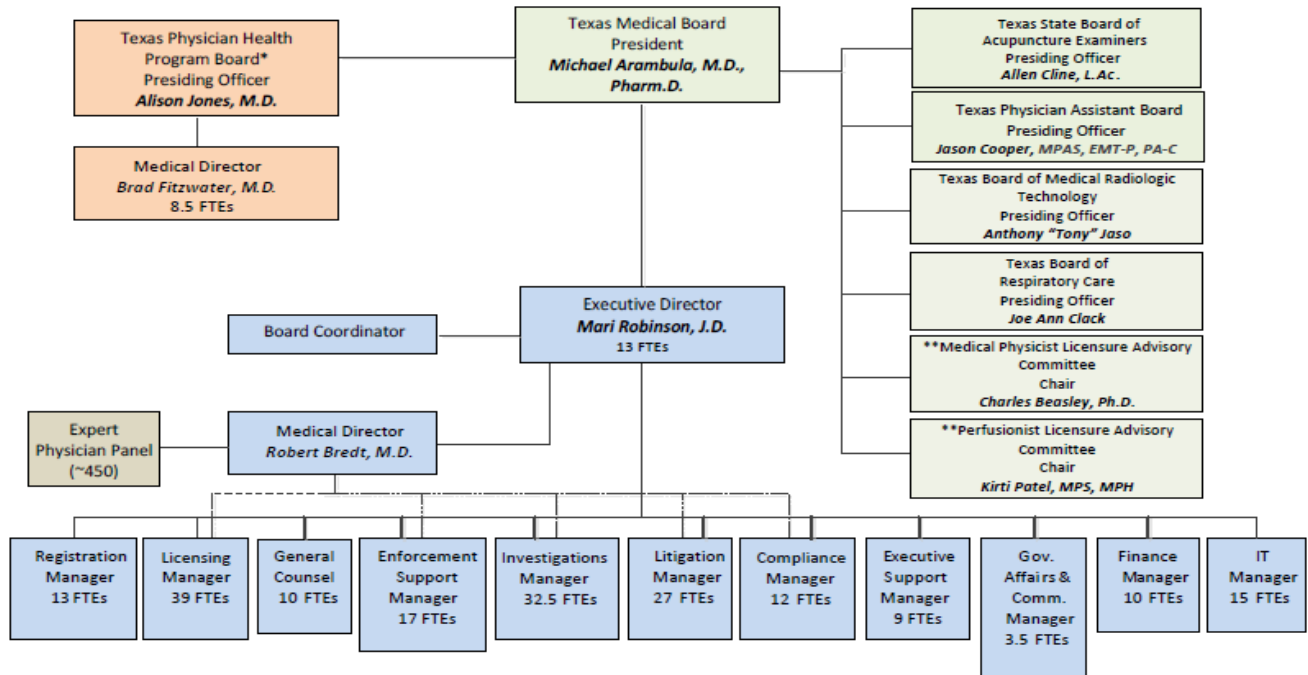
Texas Physician Health Program Board* Presiding Officer *Alison Jones, M.D.*

Medical Director *Brad Fitzwater, M.D.* 8.5 FTEs

Texas Medical Board President *Michael Arambula, M.D., Pharm.D.*

Texas State Board of Acupuncture Examiners Presiding Officer *Allen Cline, L.Ac.*

Texas Physician Assistant Board Presiding Officer *Jason Cooper, MPAS, EMT-P, PA-C*

Texas Board of Medical Radiologic Technology Presiding Officer *Anthony "Tony" Jaso*

Texas Board of Respiratory Care Presiding Officer *Joe Ann Clack*

**Medical Physicist Licensure Advisory Committee Chair *Charles Beasley, Ph.D.*

**Perfusionist Licensure Advisory Committee Chair *Kirti Patel, MPS, MPH*

Board Coordinator

Executive Director *Mari Robinson, J.D.* 13 FTEs

Expert Physician Panel (~450)

Medical Director *Robert Bredt, M.D.*

Registration Manager 13 FTEs

Licensing Manager 39 FTEs

General Counsel 10 FTEs

Enforcement Support Manager 17 FTEs

Investigations Manager 32.5 FTEs

Litigation Manager 27 FTEs

Compliance Manager 12 FTEs

Executive Support Manager 9 FTEs

Gov. Affairs & Comm. Manager 3.5 FTEs

Finance Manager 10 FTEs

IT Manager 15 FTEs